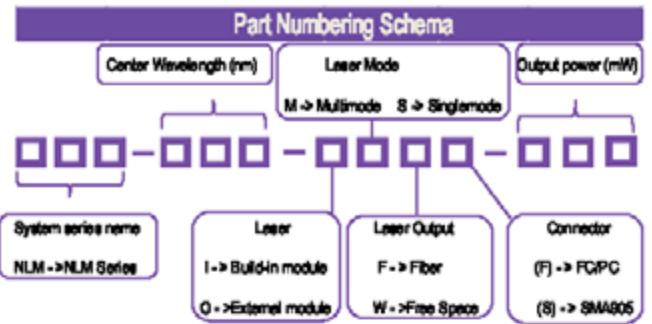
Part Numbering Schema

Center Wavelength (nm)

Laser Mode

M -> Multimode S -> Singlemode

Output power (mW)

System series name

NLM ->NLM Series

Laser

I -> Build-in module

O ->External module

Laser Output

F -> Fiber

W ->Free Space

Connector

(F) -> FC/PC

(S) -> SMA905